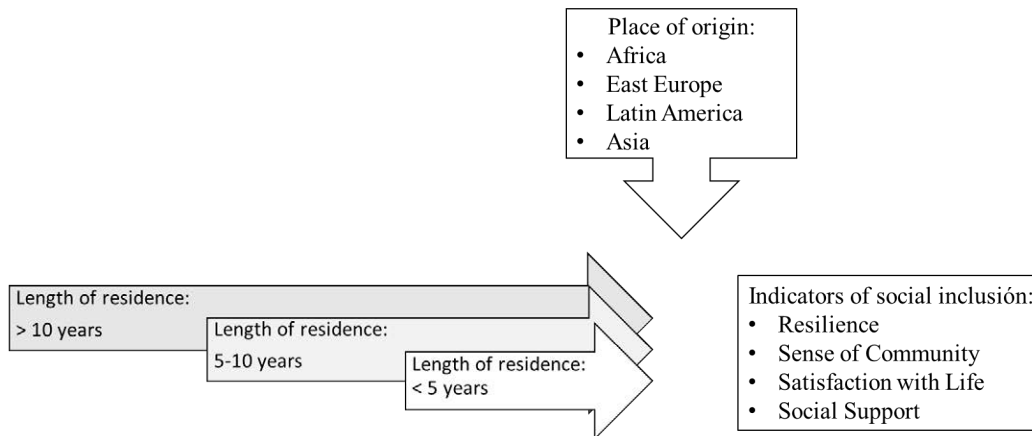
Place of origin:
- Africa
- East Europe
- Latin America
- Asia

Length of residence:
> 10 years

Length of residence:
5-10 years

Length of residence:
< 5 years

Indicators of social inclusión:
- Resilience
- Sense of Community
- Satisfaction with Life
- Social Support